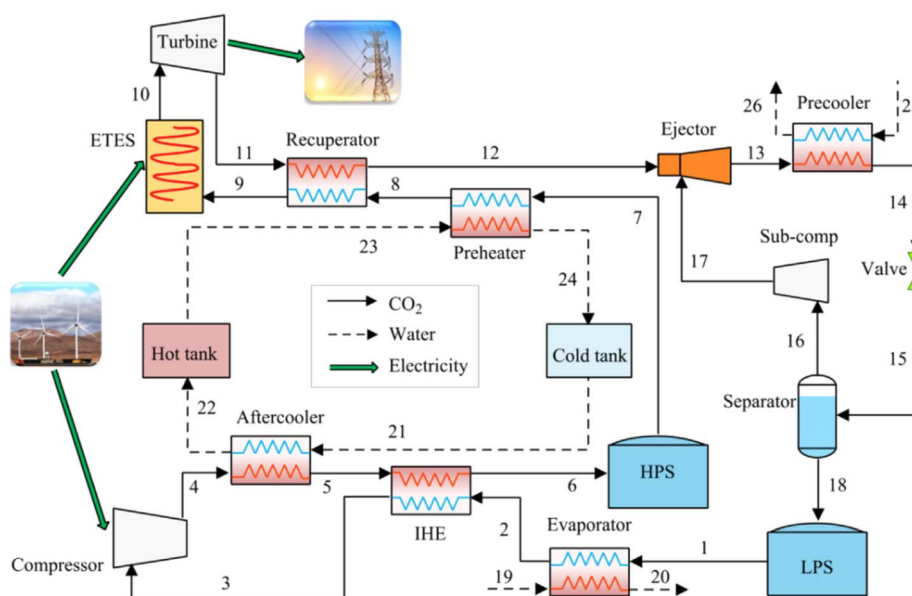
Turbine

10

ETES

11

Recuperator

12

Ejector

13

26

Precooler

2

9

8

7

14

23

Preheater

Sub-comp

17

Valve

24

CO$_2$

Water

Electricity

Hot tank

Cold tank

16

15

Separator

22

Aftercooler

21

4

5

IHE

6

HPS

18

2

Evaporator

Compressor

1

LPS

3

19

20